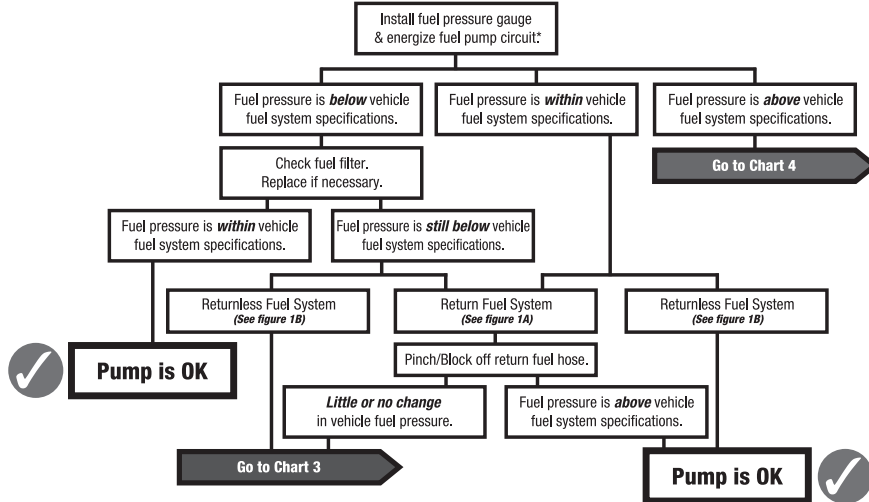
Install fuel pressure gauge & energize fuel pump circuit.*

Fuel pressure is ***below*** vehicle fuel system specifications.

Fuel pressure is ***within*** vehicle fuel system specifications.

Fuel pressure is ***above*** vehicle fuel system specifications.

Go to Chart 4

Check fuel filter. Replace if necessary.

Fuel pressure is ***within*** vehicle fuel system specifications.

Fuel pressure is ***still below*** vehicle fuel system specifications.

Returnless Fuel System
*(See figure 1B)*

Return Fuel System
*(See figure 1A)*

Returnless Fuel System
*(See figure 1B)*

Pump is OK

Pinch/Block off return fuel hose.

***Little or no change*** in vehicle fuel pressure.

Fuel pressure is ***above*** vehicle fuel system specifications.

Go to Chart 3

Pump is OK